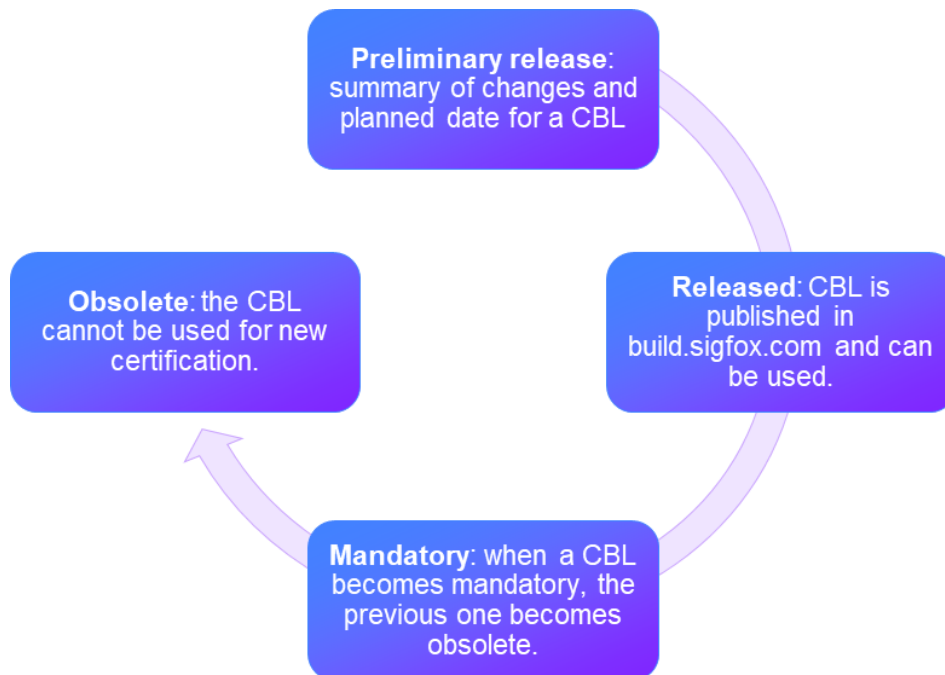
**Preliminary release**: summary of changes and planned date for a CBL

**Released**: CBL is published in build.sigfox.com and can be used.

**Mandatory**: when a CBL becomes mandatory, the previous one becomes obsolete.

**Obsolete**: the CBL cannot be used for new certification.